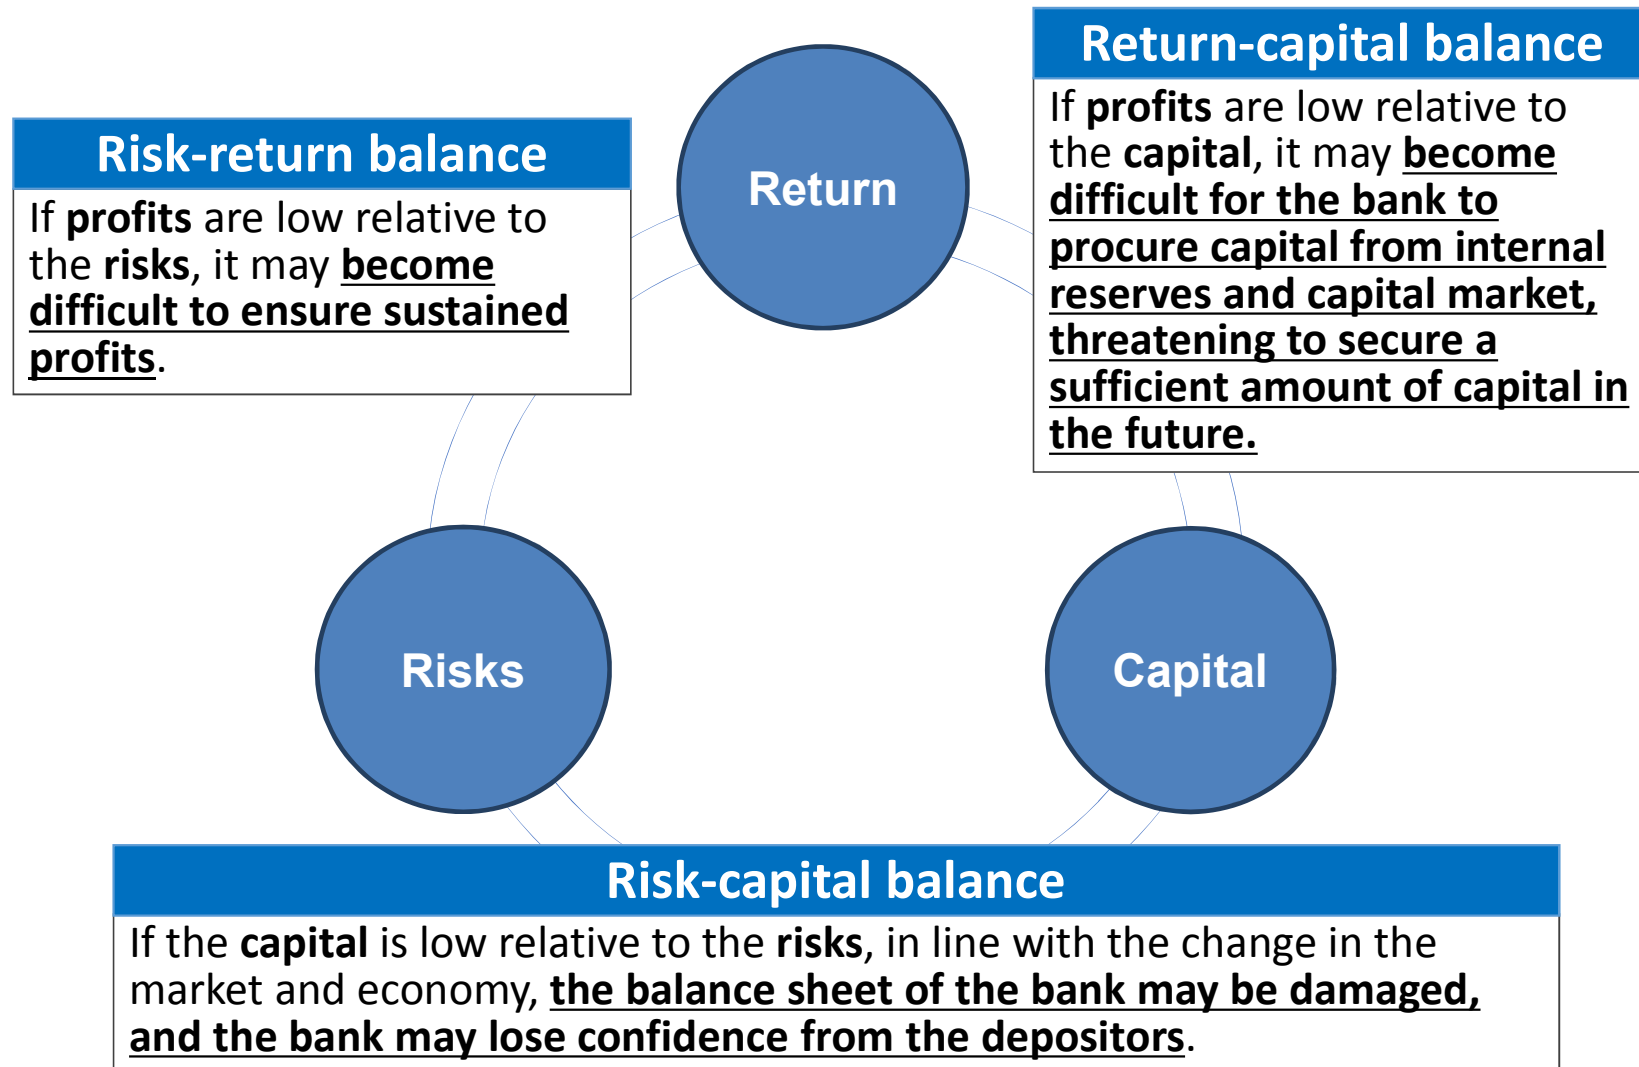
Risk-return balance

If profits are low relative to the risks, it may become difficult to ensure sustained profits.

Return

Return-capital balance

If profits are low relative to the capital, it may become difficult for the bank to procure capital from internal reserves and capital market, threatening to secure a sufficient amount of capital in the future.

Risks

Capital

Risk-capital balance

If the capital is low relative to the risks, in line with the change in the market and economy, the balance sheet of the bank may be damaged, and the bank may lose confidence from the depositors.